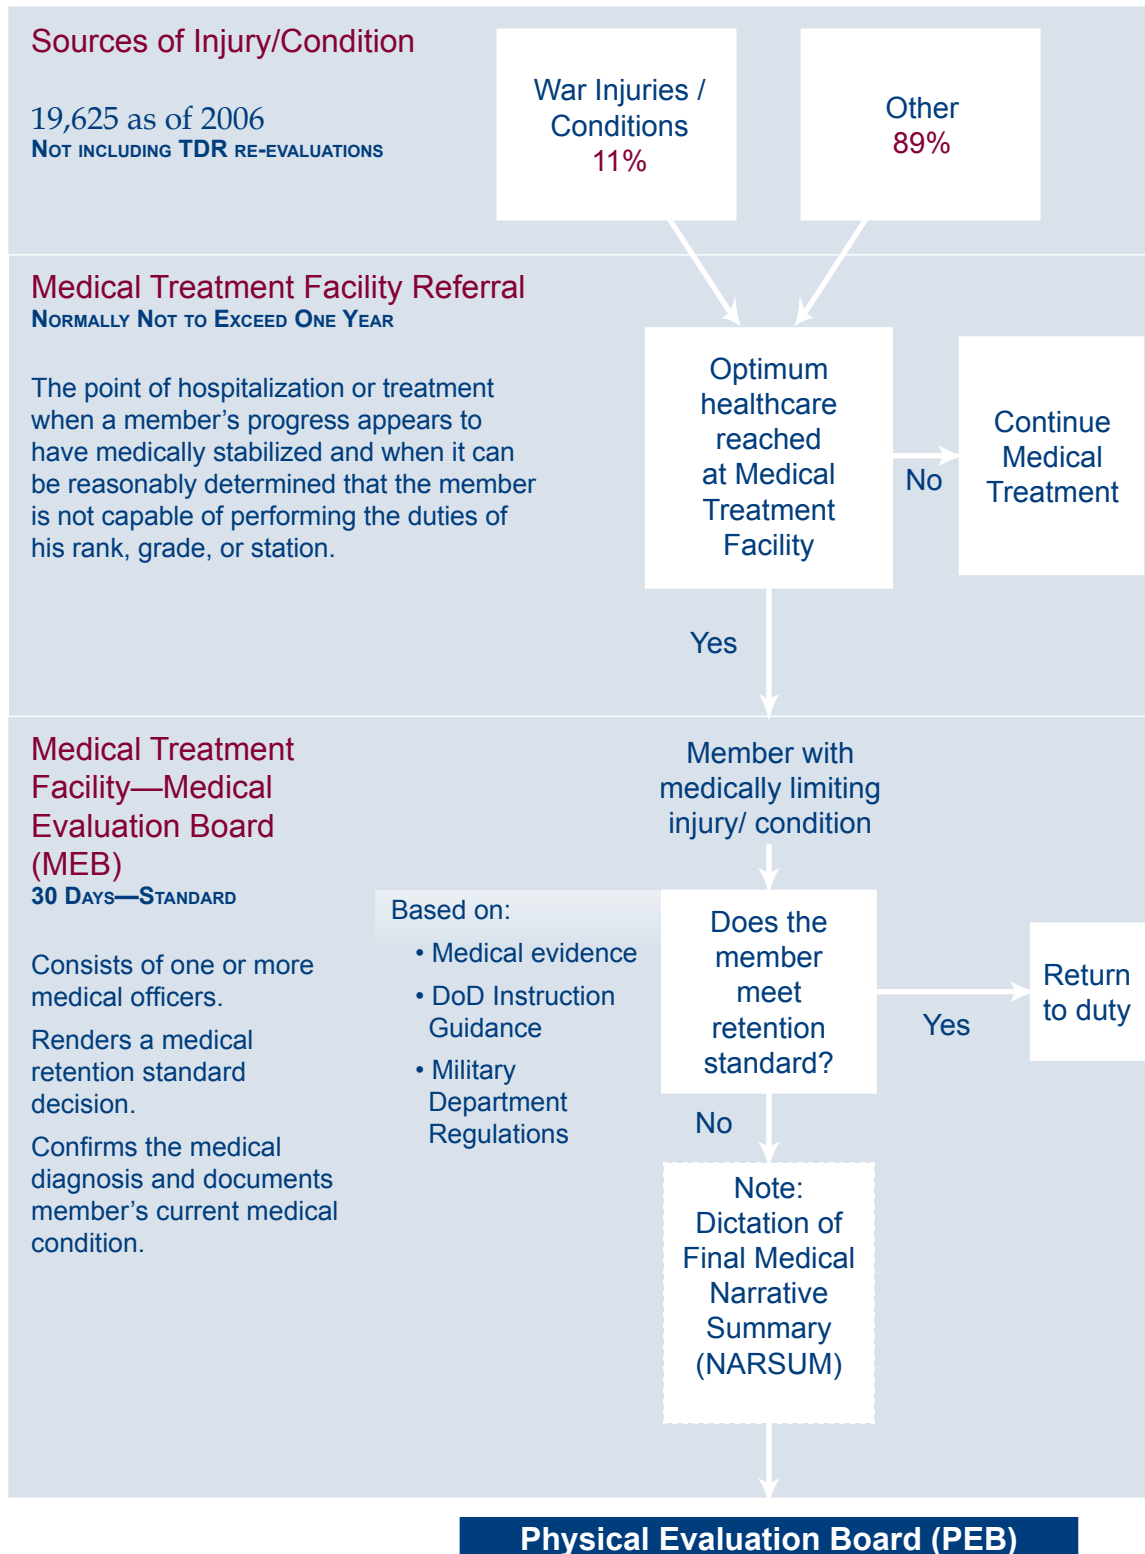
Sources of Injury/Condition

19,625 as of 2006
Not including TDR re-evaluations

War Injuries / Conditions
11%

Other
89%

Medical Treatment Facility Referral
Normally Not to Exceed One Year

The point of hospitalization or treatment when a member's progress appears to have medically stabilized and when it can be reasonably determined that the member is not capable of performing the duties of his rank, grade, or station.

Optimum healthcare reached at Medical Treatment Facility

No

Continue Medical Treatment

Yes

Medical Treatment Facility—Medical Evaluation Board (MEB)
30 Days—Standard

Consists of one or more medical officers.

Renders a medical retention standard decision.

Confirms the medical diagnosis and documents member's current medical condition.

Member with medically limiting injury/ condition

Based on:
• Medical evidence
• DoD Instruction Guidance
• Military Department Regulations

Does the member meet retention standard?

Yes

Return to duty

No

Note: Dictation of Final Medical Narrative Summary (NARSUM)

Physical Evaluation Board (PEB)